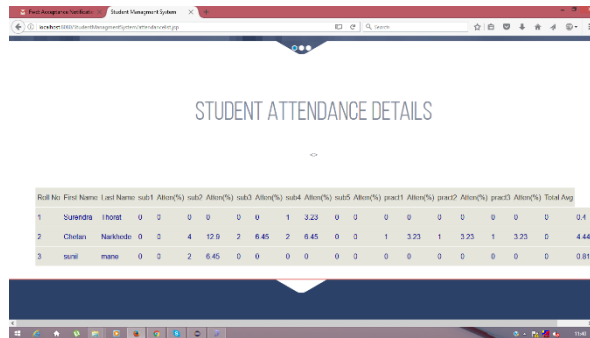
Post Acceptance Notificatio × Student Managment System × +

localhost:8080/StudentManagmentSystem/attendancelist.jsp

Search

STUDENT ATTENDANCE DETAILS

<>

| Roll No | First Name | Last Name | sub1 | Atten(%) | sub2 | Atten(%) | sub3 | Atten(%) | sub4 | Atten(%) | sub5 | Atten(%) | pract1 | Atten(%) | pract2 | Atten(%) | pract3 | Atten(%) | Total Avg |
|---|---|---|---|---|---|---|---|---|---|---|---|---|---|---|---|---|---|---|---|
| 1 | Surendra | Thorat | 0 | 0 | 0 | 0 | 0 | 0 | 1 | 3.23 | 0 | 0 | 0 | 0 | 0 | 0 | 0 | 0 | 0.4 |
| 2 | Chetan | Narkhede | 0 | 0 | 4 | 12.9 | 2 | 6.45 | 2 | 6.45 | 0 | 0 | 1 | 3.23 | 1 | 3.23 | 1 | 3.23 | 4.44 |
| 3 | sunil | mane | 0 | 0 | 2 | 6.45 | 0 | 0 | 0 | 0 | 0 | 0 | 0 | 0 | 0 | 0 | 0 | 0 | 0.81 |

11:46